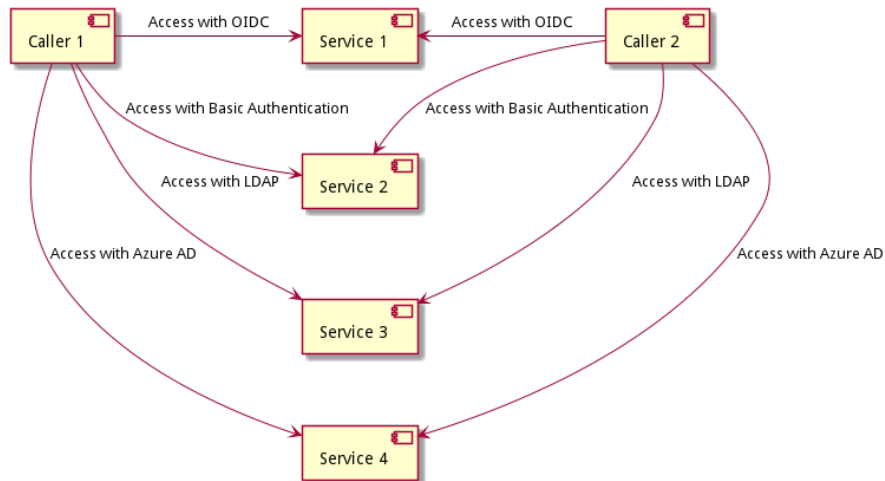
Caller 1

Access with OIDC

Service 1

Access with OIDC

Caller 2

Access with Basic Authentication

Access with Basic Authentication

Access with LDAP

Service 2

Access with LDAP

Access with Azure AD

Access with Azure AD

Service 3

Service 4